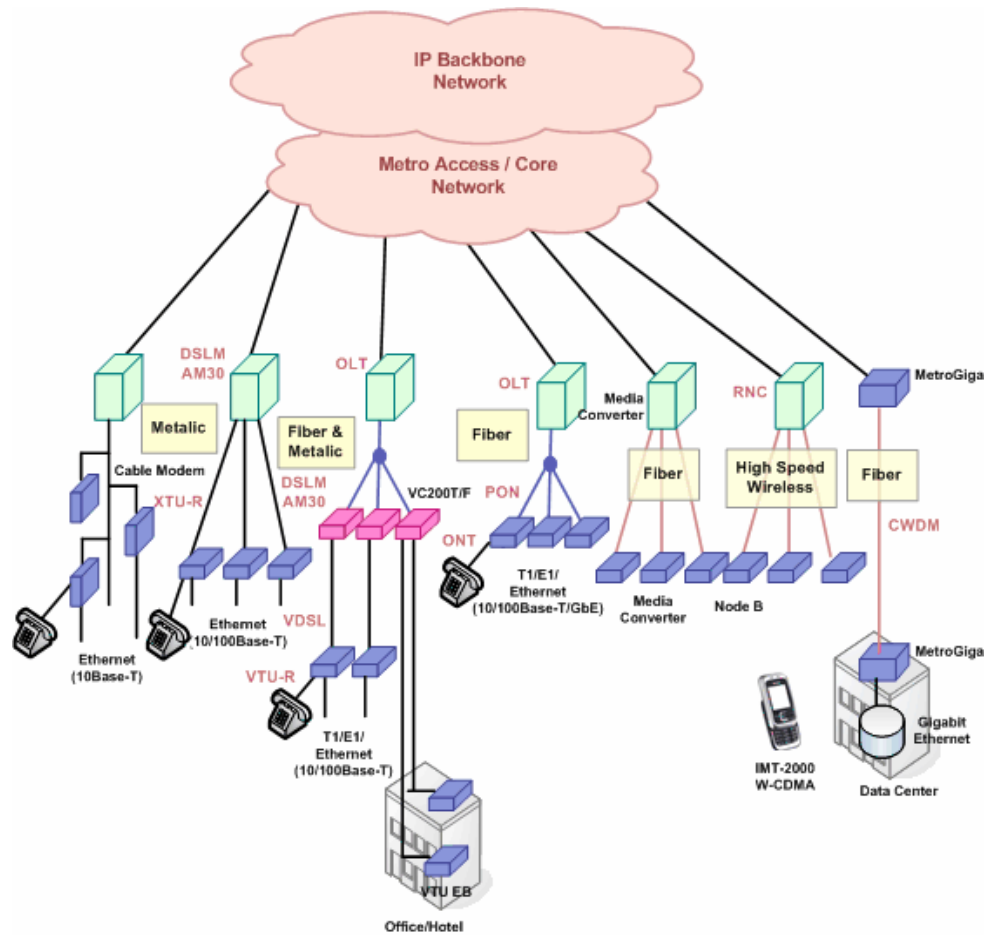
IP Backbone Network

Metro Access / Core Network

Metalic

Cable Modem

XTU-R

Ethernet (10Base-T)

DSLM AM30

Fiber & Metalic

DSLM AM30

Ethernet (10/100Base-T)

VDSL

OLT

VC200T/F

VTU-R

T1/E1/ Ethernet (10/100Base-T)

VTU EB

Office/Hotel

OLT

Fiber

PON

ONT

T1/E1/ Ethernet (10/100Base-T/GbE)

Media Converter

Fiber

Media Converter

RNC

High Speed Wireless

Node B

MetroGiga

Fiber

CWDM

MetroGiga

Gigabit Ethernet

Data Center

IMT-2000 W-CDMA